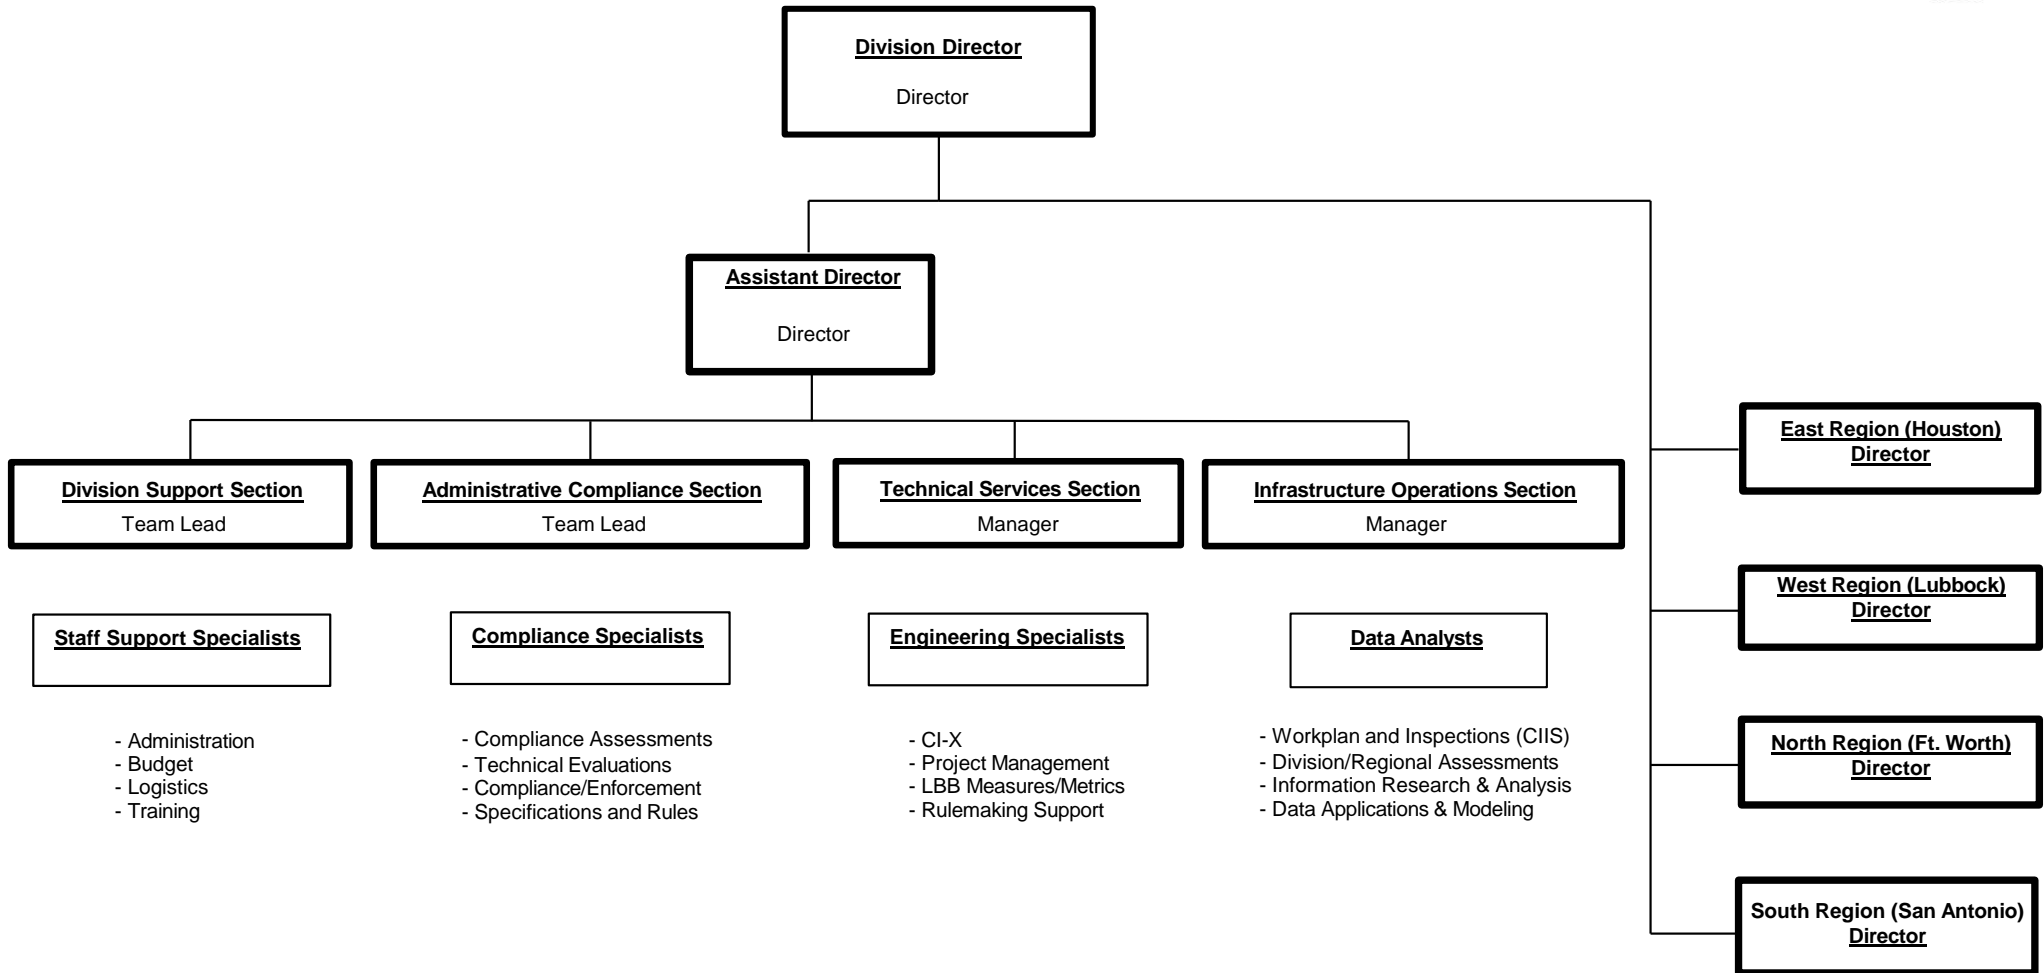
Division Director

Director

Assistant Director

Director

Division Support Section
Team Lead

Administrative Compliance Section
Team Lead

Technical Services Section
Manager

Infrastructure Operations Section
Manager

East Region (Houston)
Director

West Region (Lubbock)
Director

North Region (Ft. Worth)
Director

South Region (San Antonio)
Director

Staff Support Specialists

- Administration
- Budget
- Logistics
- Training

Compliance Specialists

- Compliance Assessments
- Technical Evaluations
- Compliance/Enforcement
- Specifications and Rules

Engineering Specialists

- CI-X
- Project Management
- LBB Measures/Metrics
- Rulemaking Support

Data Analysts

- Workplan and Inspections (CIIS)
- Division/Regional Assessments
- Information Research & Analysis
- Data Applications & Modeling